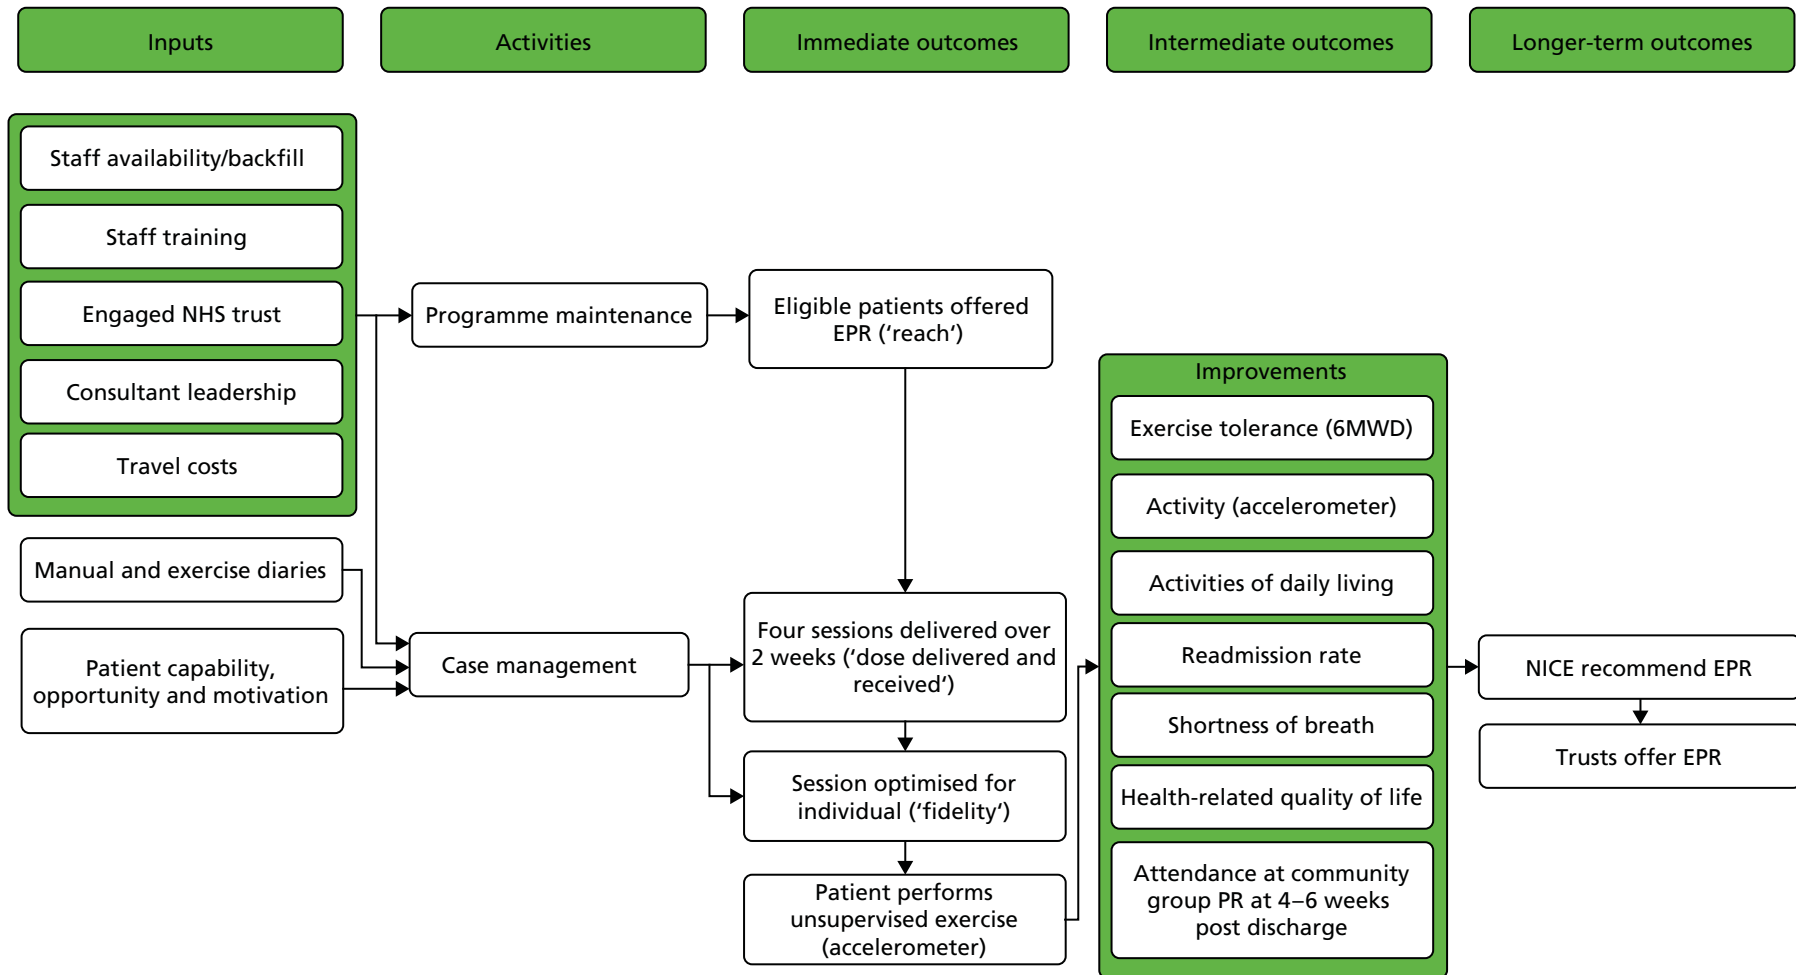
Inputs

Activities

Immediate outcomes

Intermediate outcomes

Longer-term outcomes

Staff availability/backfill

Staff training

Engaged NHS trust

Consultant leadership

Travel costs

Manual and exercise diaries

Patient capability, opportunity and motivation

Programme maintenance

Case management

Eligible patients offered EPR (‘reach’)

Four sessions delivered over 2 weeks (‘dose delivered and received’)

Session optimised for individual (‘fidelity’)

Patient performs unsupervised exercise (accelerometer)

Improvements

Exercise tolerance (6MWD)

Activity (accelerometer)

Activities of daily living

Readmission rate

Shortness of breath

Health-related quality of life

Attendance at community group PR at 4–6 weeks post discharge

NICE recommend EPR

Trusts offer EPR